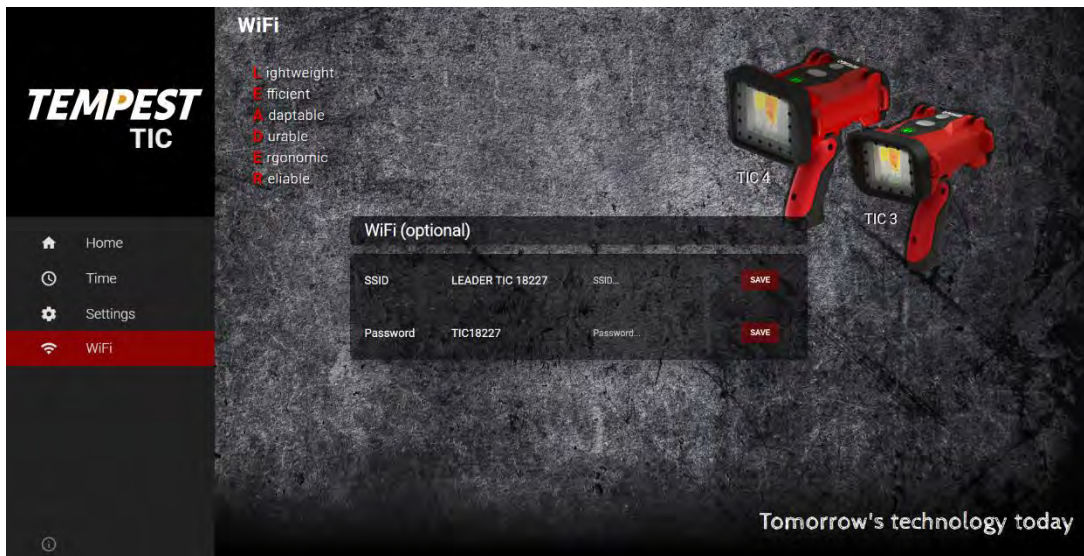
TEMPEST
TIC

Home
Time
Settings
WiFi

WiFi

Lightweight
Efficient
Adaptable
Durable
Ergonomic
Reliable

TIC 4
TIC 3

WiFi (optional)

| SSID | LEADER TIC 18227 | SSID... | SAVE |
|---|---|---|---|
| Password | TIC18227 | Password... | SAVE |

Tomorrow's technology today